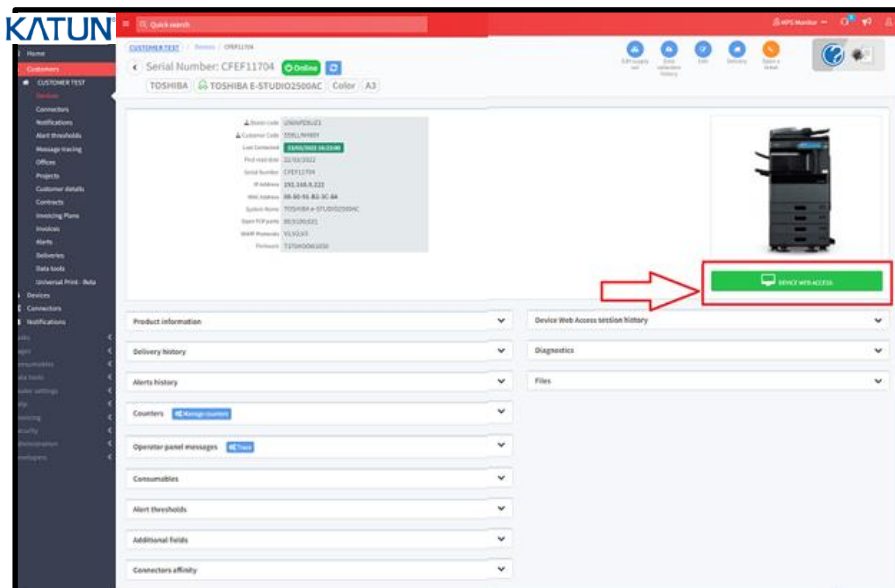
KATUN

Quick search

MPS Monitor

CUSTOMER TEST / Devices / CFEF11704

Serial Number: CFEF11704 Online

TOSHIBA TOSHIBA E-STUDIO2500AC Color A3

Edit supply set

Enter Info

Delivery

Open a ticket

Home
Customers
CUSTOMER TEST
Devices
Connectors
Notifications
Alert thresholds
Message tracing
Offices
Projects
Customer details
Contracts
Invoicing Plans
Invoices
Alerts
Deliveries
Data tools
Universal Print - Beta
Devices
Connectors
Notifications

Dealer code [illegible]
Customer Code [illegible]
Last Contacted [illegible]
First read date 22/03/2022
Serial Number CFEF11704
IP Address 192.168.0.223
MAC Address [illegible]
System Name TOSHIBA e-STUDIO2500AC
Open TCP ports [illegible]
SNMP Protocols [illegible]
Firmware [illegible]

DEVICE WEB ACCESS

Product information
Delivery history
Alerts history
Counters Manage counters
Operator panel messages Track
Consumables
Alert thresholds
Additional fields
Connectors affinity

Device Web Access session history
Diagnostics
Files